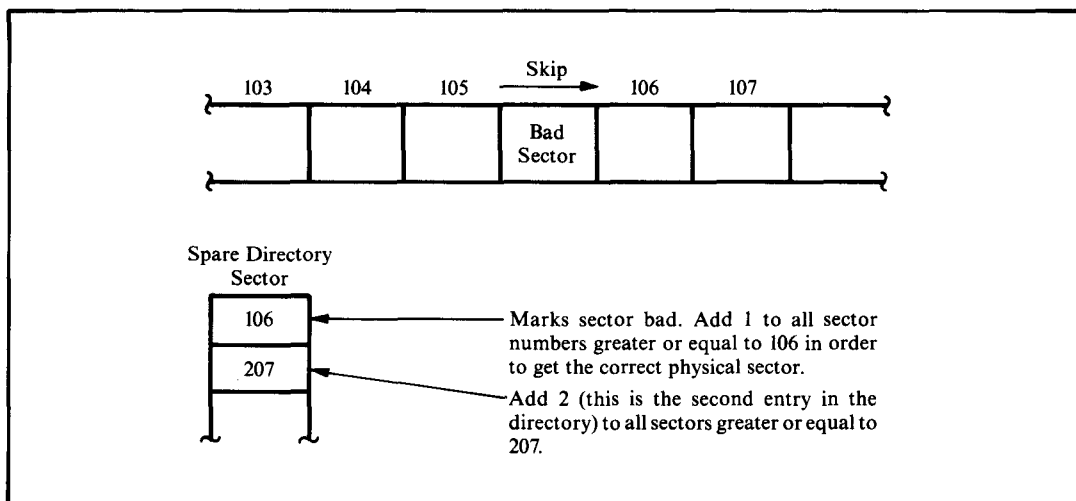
Skip

103 104 105 106 107

Bad Sector

Spare Directory Sector

106

207

Marks sector bad. Add 1 to all sector numbers greater or equal to 106 in order to get the correct physical sector.

Add 2 (this is the second entry in the directory) to all sectors greater or equal to 207.